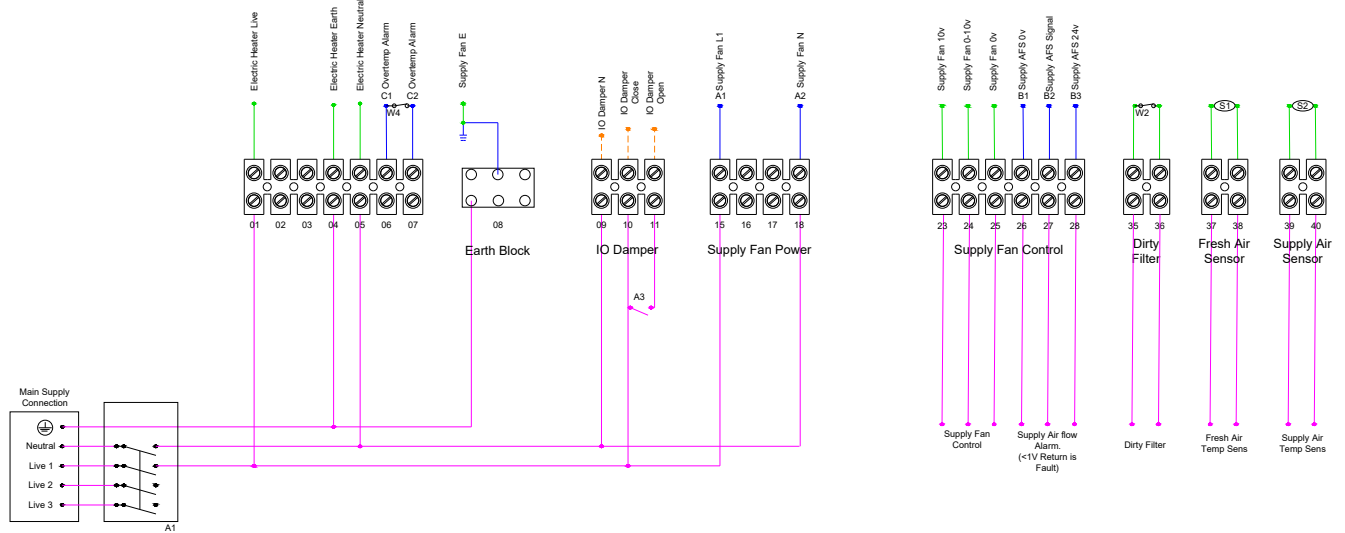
Electric Heater Live
Electric Heater Earth
Electric Heater Neutral
C1 Overtemp Alarm
C2 Overtemp Alarm
W4
Supply Fan E
IO Damper N
IO Damper Close
IO Damper Open
A1 Supply Fan L1
A2 Supply Fan N
Supply Fan 10v
Supply Fan 0-10v
Supply Fan 0v
B1 Supply AFS 0v
B2 Supply AFS Signal
B3 Supply AFS 24v
W2
S1
S2

01 02 03 04 05 06 07
08
Earth Block
09 10 11
IO Damper
15 16 17 18
Supply Fan Power
23 24 25 26 27 28
Supply Fan Control
35 36
Dirty Filter
37 38
Fresh Air Sensor
39 40
Supply Air Sensor

A3

Main Supply Connection
Neutral
Live 1
Live 2
Live 3
A1

Supply Fan Control
Supply Air flow Alarm. (<1V Return is Fault)
Dirty Filter
Fresh Air Temp Sens
Supply Air Temp Sens